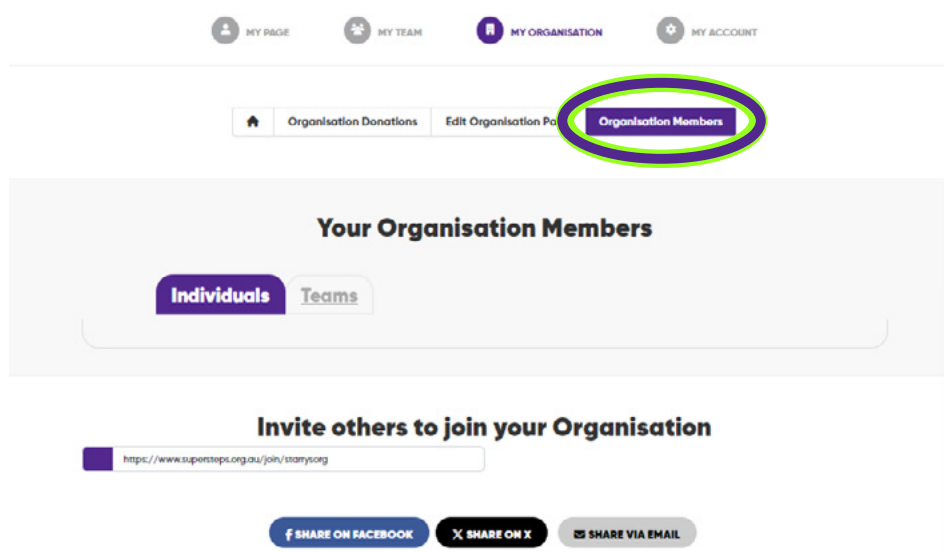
MY PAGE MY TEAM MY ORGANISATION MY ACCOUNT

Organisation Donations | Edit Organisation Pa | Organisation Members

Your Organisation Members

Individuals Teams

Invite others to join your Organisation

https://www.supersteps.org.au/join/starrysorg

SHARE ON FACEBOOK SHARE ON X SHARE VIA EMAIL